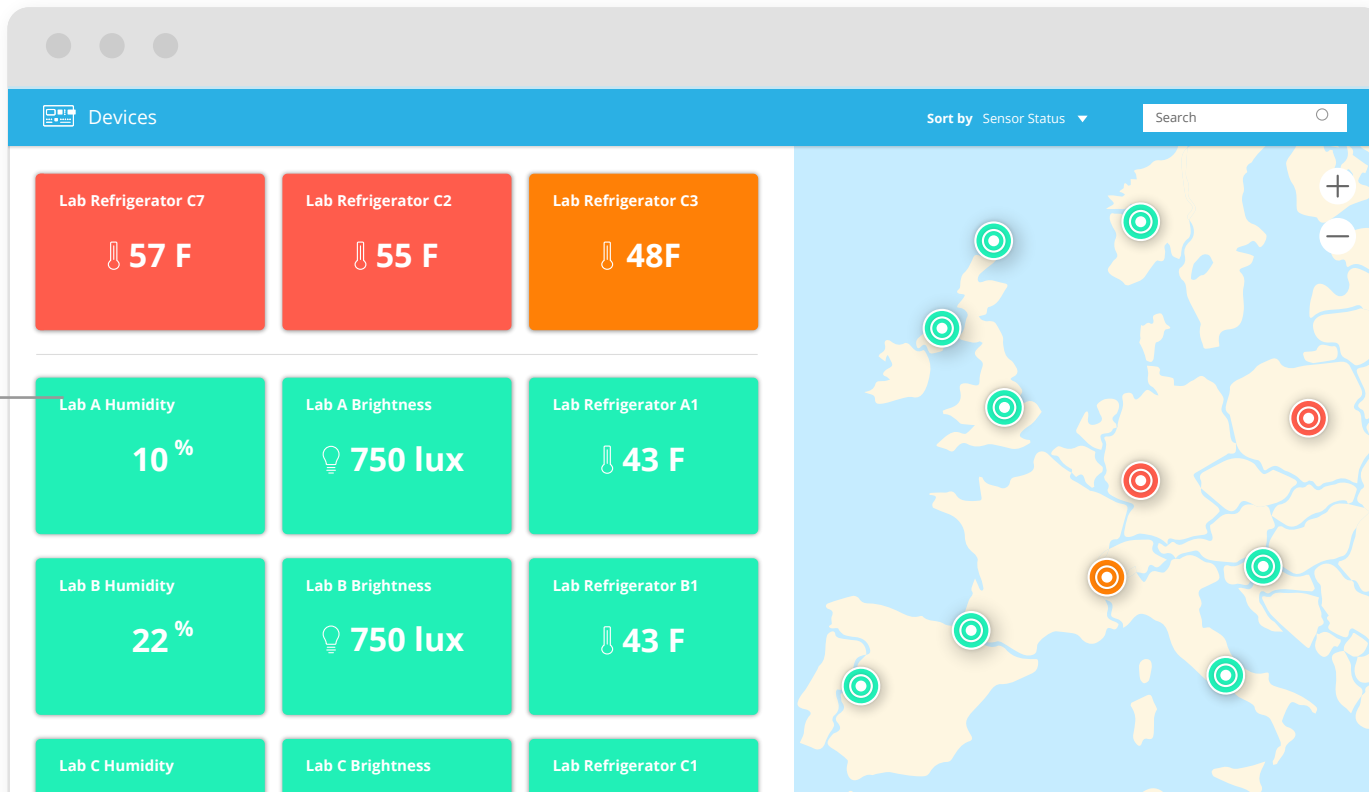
Devices

Sort by Sensor Status

Search

Lab Refrigerator C7
57 F

Lab Refrigerator C2
55 F

Lab Refrigerator C3
48F

Lab A Humidity
10 %

Lab A Brightness
750 lux

Lab Refrigerator A1
43 F

Lab B Humidity
22 %

Lab B Brightness
750 lux

Lab Refrigerator B1
43 F

Lab C Humidity

Lab C Brightness

Lab Refrigerator C1